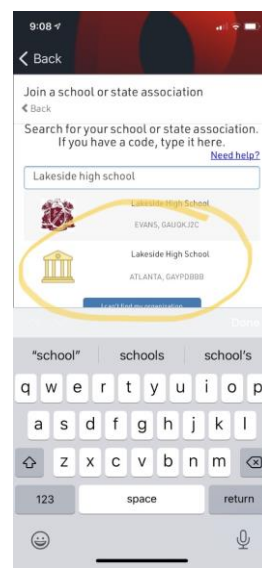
9:08

Back

Join a school or state association

Back

Search for your school or state association. If you have a code, type it here.

Need help?

Lakeside high school

Lakeside High School

EVANS, GAUGKJ2C

Lakeside High School

ATLANTA, GAYPDBBB

I can't find my organization

Done

"school"

schools

school's

q w e r t y u i o p

a s d f g h j k l

z x c v b n m

123

space

return